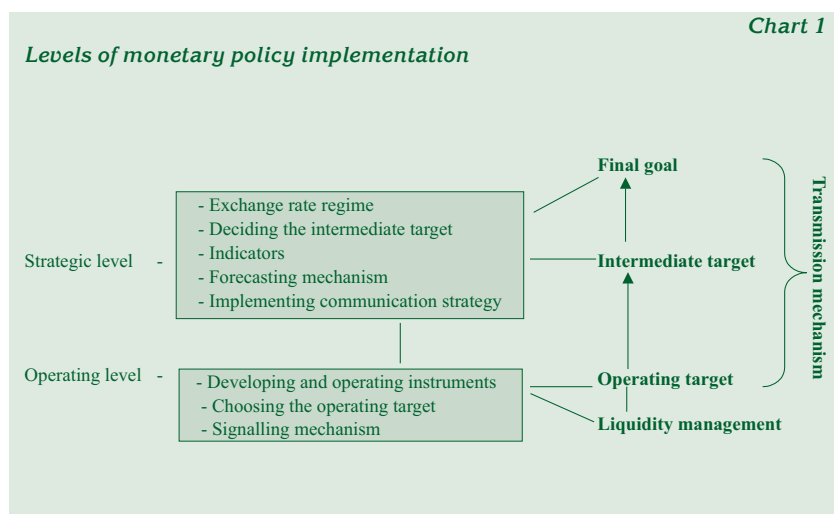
Chart 1

Levels of monetary policy implementation

Final goal

Strategic level -

- Exchange rate regime
- Deciding the intermediate target
- Indicators
- Forecasting mechanism
- Implementing communication strategy

Intermediate target

Transmission mechanism

Operating level -

- Developing and operating instruments
- Choosing the operating target
- Signalling mechanism

Operating target

Liquidity management